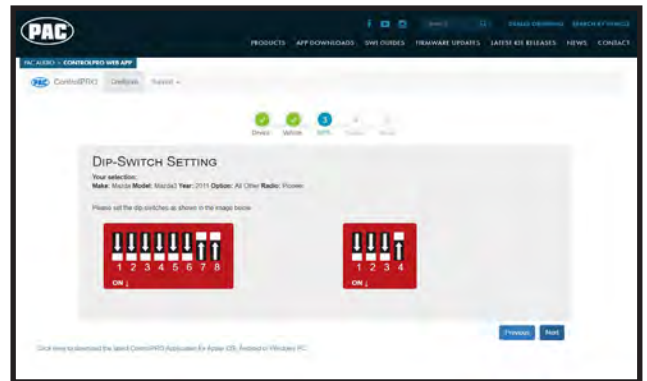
PAC

Search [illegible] DEALER ORDERING SEARCH BY VEHICLE

PRODUCTS APP DOWNLOADS SWI GUIDES FIRMWARE UPDATES LATEST KIT RELEASES NEWS CONTACT

PAC AUDIO > CONTROLPRO WEB APP

PAC ControlPRO Configure Support

Device Vehicle DIPS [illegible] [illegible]

DIP-SWITCH SETTING

Your selection:
Make: Mazda Model: Mazda3 Year: 2011 Option: All Other Radio: Power

Please set the dip-switches as shown in the image below.

1 2 3 4 5 6 7 8
ON ↓

1 2 3 4
ON ↓

Previous Next

Click here to download the latest ControlPRO Application for Apple iOS, Android or Windows PC.